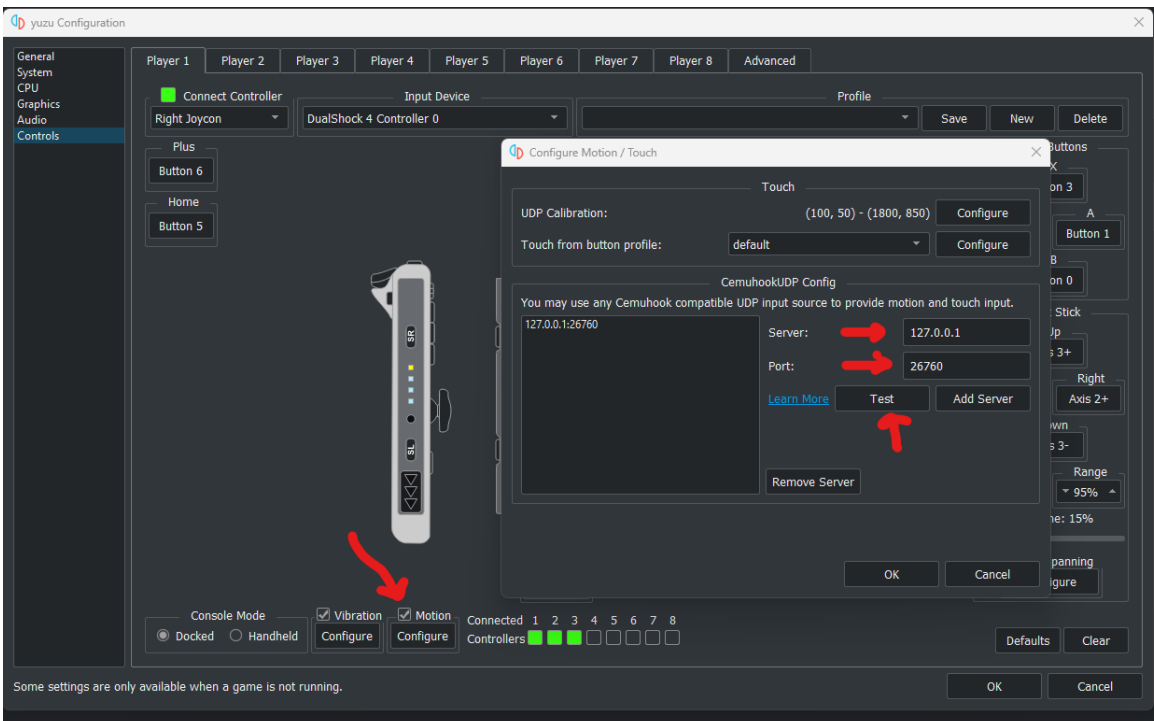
yuzu Configuration

General
System
CPU
Graphics
Audio
Controls

Player 1 | Player 2 | Player 3 | Player 4 | Player 5 | Player 6 | Player 7 | Player 8 | Advanced

Connect Controller
Right Joycon

Input Device
DualShock 4 Controller 0

Profile
Save | New | Delete

Plus
Button 6

Home
Button 5

SR
SL

Buttons
X
on 3
A
Button 1
B
on 0
Stick
Up
s 3+
Right
Axis 2+
own
s 3-
Range
95%
ne: 15%
panning
igure

Configure Motion / Touch

Touch
UDP Calibration: (100, 50) - (1800, 850) Configure
Touch from button profile: default Configure

CemuhookUDP Config
You may use any Cemuhook compatible UDP input source to provide motion and touch input.
127.0.0.1:26760
Server: 127.0.0.1
Port: 26760
Learn More | Test | Add Server
Remove Server

OK | Cancel

Console Mode
Docked | Handheld

Vibration
Configure

Motion
Configure

Connected 1 2 3 4 5 6 7 8
Controllers

Defaults | Clear

Some settings are only available when a game is not running.

OK | Cancel